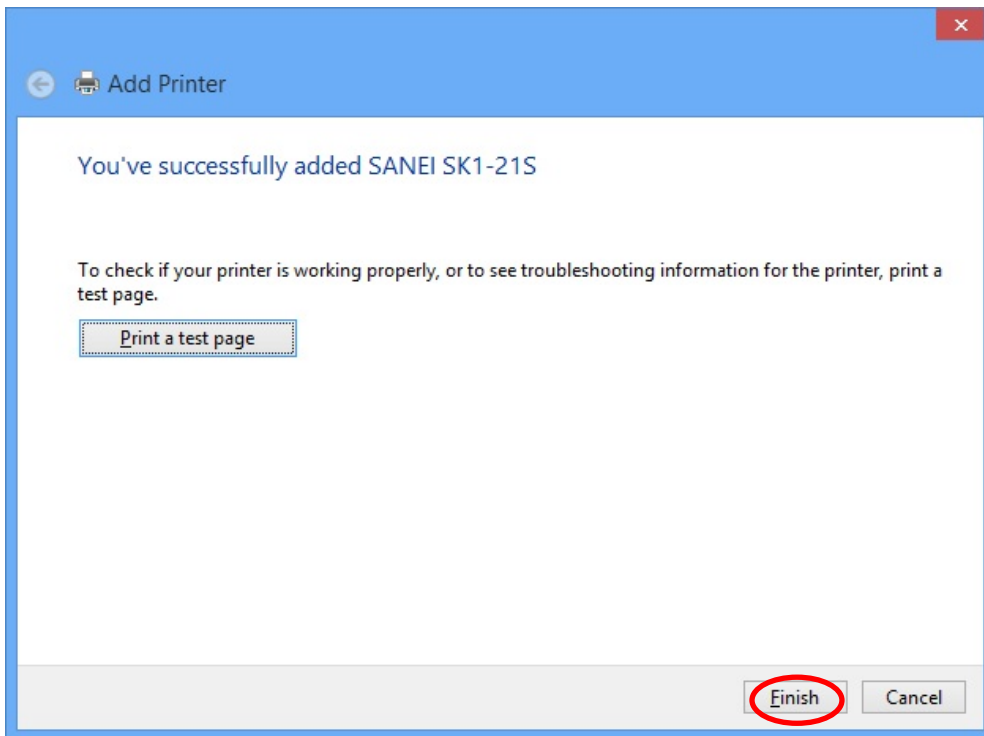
×

Add Printer

You've successfully added SANEI SK1-21S

To check if your printer is working properly, or to see troubleshooting information for the printer, print a test page.

Print a test page

Finish Cancel